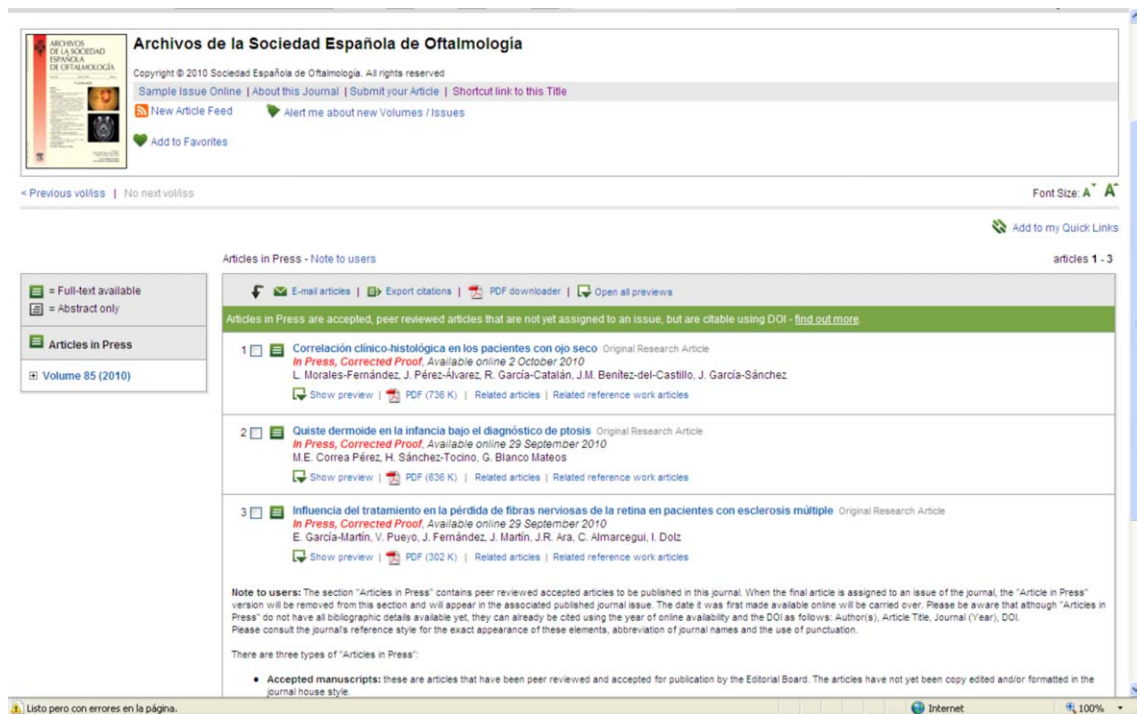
ARCHIVOS DE LA SOCIEDAD ESPAÑOLA DE OFTALMOLOGÍA

Archivos de la Sociedad Española de Oftalmología

Copyright © 2010 Sociedad Española de Oftalmología. All rights reserved

Sample Issue Online | About this Journal | Submit your Article | Shortcut link to this Title

New Article Feed

Alert me about new Volumes / Issues

Add to Favorites

< Previous vol/iss | No next vol/iss

Font Size: A A

Add to my Quick Links

Articles in Press - Note to users

articles 1 - 3

= Full-text available
= Abstract only

Articles in Press

Volume 85 (2010)

E-mail articles | Export citations | PDF downloader | Open all previews

Articles in Press are accepted, peer reviewed articles that are not yet assigned to an issue, but are citable using DOI - find out more.

1 Correlación clínico-histológica en los pacientes con ojo seco Original Research Article
In Press, Corrected Proof, Available online 2 October 2010
L. Morales-Fernández, J. Pérez-Álvarez, R. García-Catalán, J.M. Benítez-del-Castillo, J. García-Sánchez
Show preview | PDF (736 K) | Related articles | Related reference work articles

2 Quiste dermoide en la infancia bajo el diagnóstico de ptosis Original Research Article
In Press, Corrected Proof, Available online 29 September 2010
M.E. Correa Pérez, H. Sánchez-Tocino, G. Blanco Mateos
Show preview | PDF (636 K) | Related articles | Related reference work articles

3 Influencia del tratamiento en la pérdida de fibras nerviosas de la retina en pacientes con esclerosis múltiple Original Research Article
In Press, Corrected Proof, Available online 29 September 2010
E. García-Martín, V. Pueyo, J. Fernández, J. Martín, J.R. Ara, C. Almarcegui, I. Dolz
Show preview | PDF (302 K) | Related articles | Related reference work articles

Note to users: The section "Articles in Press" contains peer reviewed accepted articles to be published in this journal. When the final article is assigned to an issue of the journal, the "Article in Press" version will be removed from this section and will appear in the associated published journal issue. The date it was first made available online will be carried over. Please be aware that although "Articles in Press" do not have all bibliographic details available yet, they can already be cited using the year of online availability and the DOI as follows: Author(s), Article Title, Journal (Year), DOI.
Please consult the journal's reference style for the exact appearance of these elements, abbreviation of journal names and the use of punctuation.

There are three types of "Articles in Press":

• Accepted manuscripts: these are articles that have been peer reviewed and accepted for publication by the Editorial Board. The articles have not yet been copy edited and/or formatted in the journal house style.

Listo pero con errores en la página.

Internet

100%